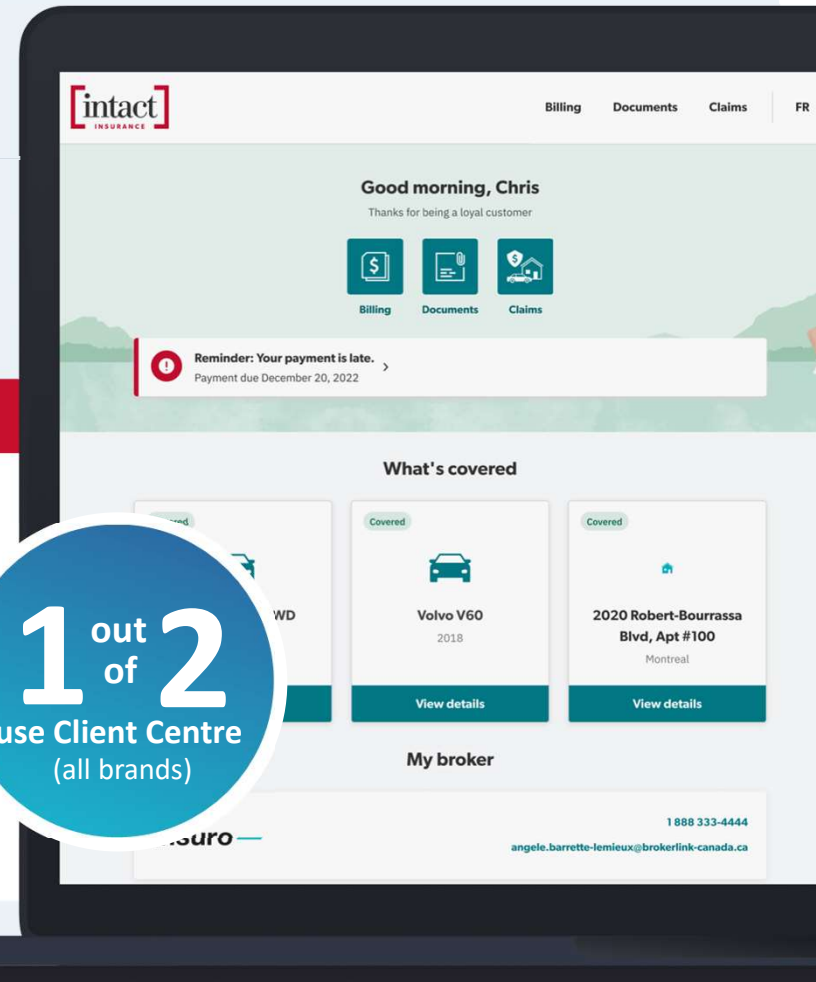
[intact]
INSURANCE

Billing Documents Claims FR

Good morning, Chris
Thanks for being a loyal customer

Billing Documents Claims

Reminder: Your payment is late.
Payment due December 20, 2022

What's covered

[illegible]vered
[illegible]WD

Covered
Volvo V60
2018
View details

Covered
2020 Robert-Bourrassa Blvd, Apt #100
Montreal
View details

My broker

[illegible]suro

1 888 333-4444
angele.barrette-lemieux@brokerlink-canada.ca

1 out of 2
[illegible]use Client Centre
(all brands)